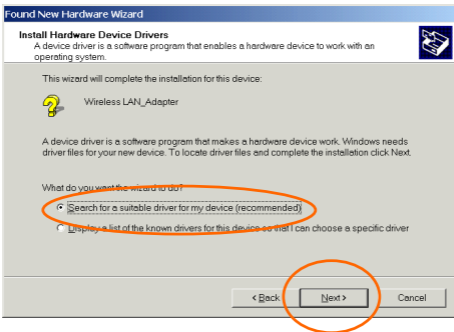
Found New Hardware Wizard

Install Hardware Device Drivers
A device driver is a software program that enables a hardware device to work with an operating system.

This wizard will complete the installation for this device:

Wireless LAN_Adapter

A device driver is a software program that makes a hardware device work. Windows needs driver files for your new device. To locate driver files and complete the installation click Next.

What do you want the wizard to do?

Search for a suitable driver for my device (recommended)

Display a list of the known drivers for this device so that I can choose a specific driver

< Back
Next >
Cancel